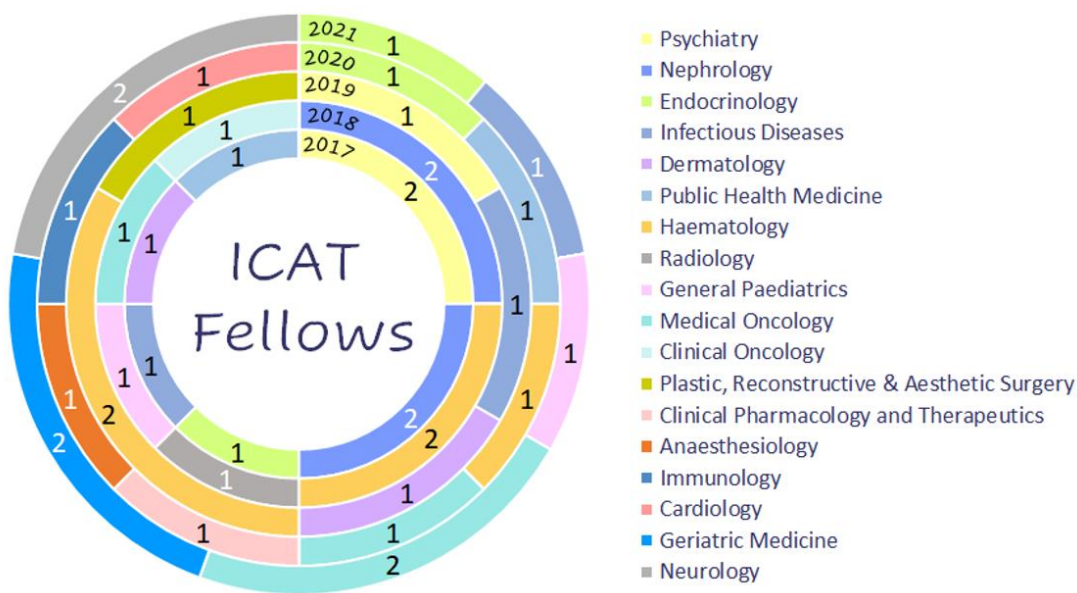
ICAT Fellows

2021 1
2020 1
2019 1
2018
2017

2
2
1
1
1
1
1
1
1
2
2
1
1
1
1
1
1
1
1
1
2
1
1
1
1
1
1
1
2
1
2

Psychiatry
Nephrology
Endocrinology
Infectious Diseases
Dermatology
Public Health Medicine
Haematology
Radiology
General Paediatrics
Medical Oncology
Clinical Oncology
Plastic, Reconstructive & Aesthetic Surgery
Clinical Pharmacology and Therapeutics
Anaesthesiology
Immunology
Cardiology
Geriatric Medicine
Neurology